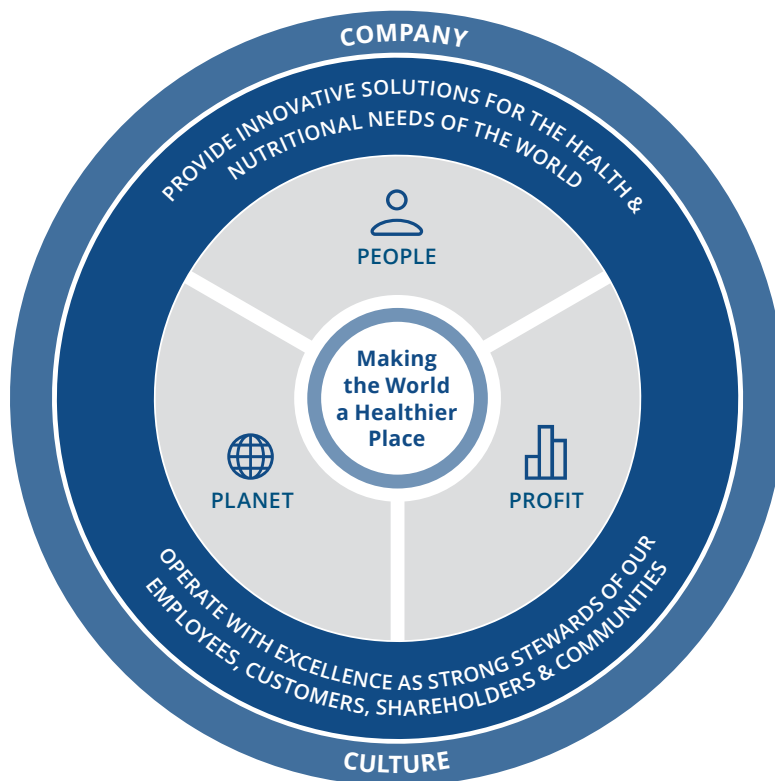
COMPANY

PROVIDE INNOVATIVE SOLUTIONS FOR THE HEALTH & NUTRITIONAL NEEDS OF THE WORLD

PEOPLE

Making the World a Healthier Place

PLANET

PROFIT

OPERATE WITH EXCELLENCE AS STRONG STEWARDS OF OUR EMPLOYEES, CUSTOMERS, SHAREHOLDERS & COMMUNITIES

CULTURE